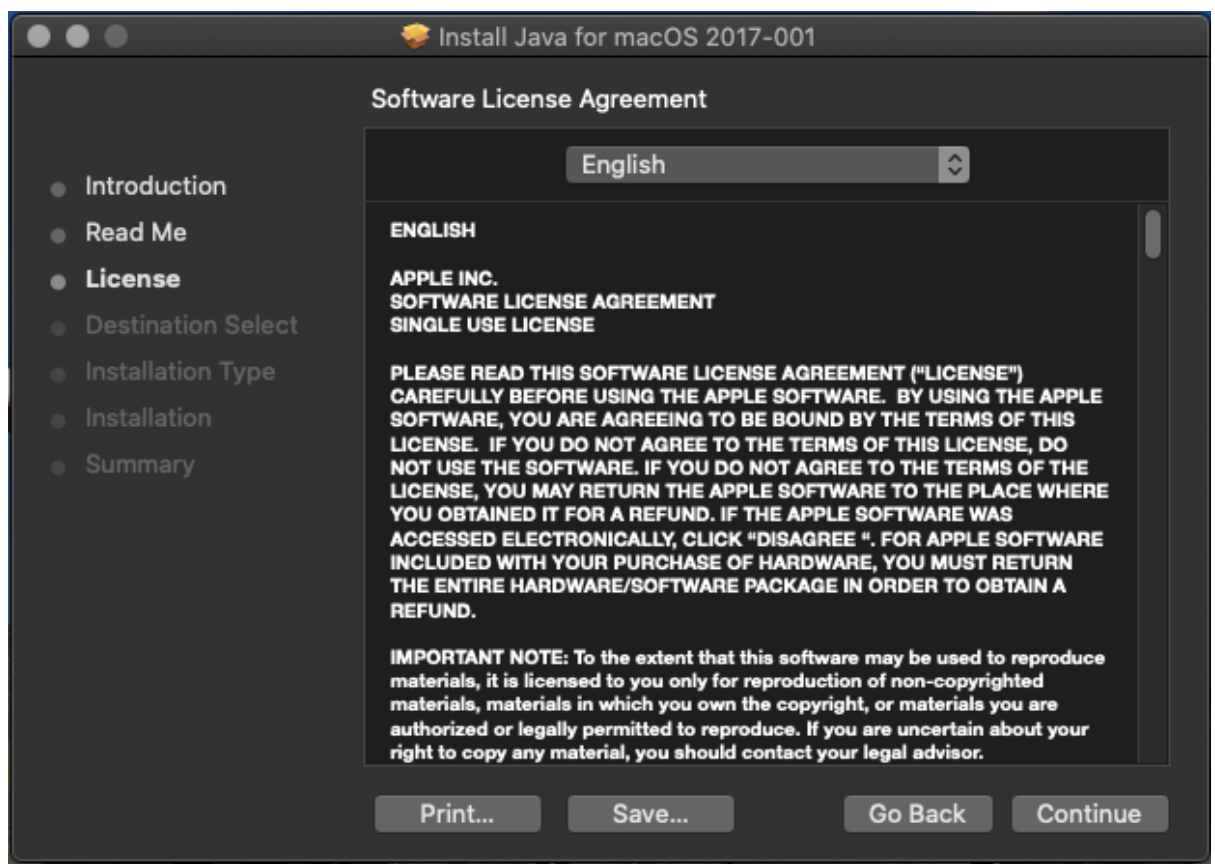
Install Java for macOS 2017-001

Software License Agreement

English

Introduction
Read Me
License
Destination Select
Installation Type
Installation
Summary

ENGLISH

APPLE INC.
SOFTWARE LICENSE AGREEMENT
SINGLE USE LICENSE

PLEASE READ THIS SOFTWARE LICENSE AGREEMENT ("LICENSE") CAREFULLY BEFORE USING THE APPLE SOFTWARE. BY USING THE APPLE SOFTWARE, YOU ARE AGREEING TO BE BOUND BY THE TERMS OF THIS LICENSE. IF YOU DO NOT AGREE TO THE TERMS OF THIS LICENSE, DO NOT USE THE SOFTWARE. IF YOU DO NOT AGREE TO THE TERMS OF THE LICENSE, YOU MAY RETURN THE APPLE SOFTWARE TO THE PLACE WHERE YOU OBTAINED IT FOR A REFUND. IF THE APPLE SOFTWARE WAS ACCESSED ELECTRONICALLY, CLICK "DISAGREE ". FOR APPLE SOFTWARE INCLUDED WITH YOUR PURCHASE OF HARDWARE, YOU MUST RETURN THE ENTIRE HARDWARE/SOFTWARE PACKAGE IN ORDER TO OBTAIN A REFUND.

IMPORTANT NOTE: To the extent that this software may be used to reproduce materials, it is licensed to you only for reproduction of non-copyrighted materials, materials in which you own the copyright, or materials you are authorized or legally permitted to reproduce. If you are uncertain about your right to copy any material, you should contact your legal advisor.

Print...
Save...
Go Back
Continue